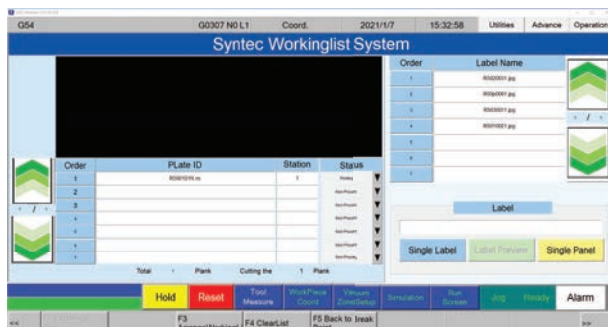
G54 G0307 N0 L1 Coord. 2021/1/7 15:32:58 Utilities Advance Operation

Syntec Workinglist System

| Order | PLate ID | Station | Status |
|---|---|---|---|
| 1 | R0001016.nc | 1 | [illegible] |
| 2 | | | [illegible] |
| 3 | | | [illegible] |
| 4 | | | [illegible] |
| 5 | | | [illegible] |
| 6 | | | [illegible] |
| 7 | | | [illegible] |

Total 1 Plank Cutting the 1 Plank

| Order | Label Name |
|---|---|
| 1 | R0020001.jpg |
| 2 | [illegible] |
| 3 | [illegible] |
| 4 | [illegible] |
| 5 | |
| 6 | |
| 7 | |

1 / 1

Label

Single Label Label Preview Single Panel

Hold Reset Tool Measure WorkPiece Coord Vacuum ZoneSetup Simulation Run Screen Jog Ready Alarm

<< F3 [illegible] F4 ClearList F5 Back to Break Point >>